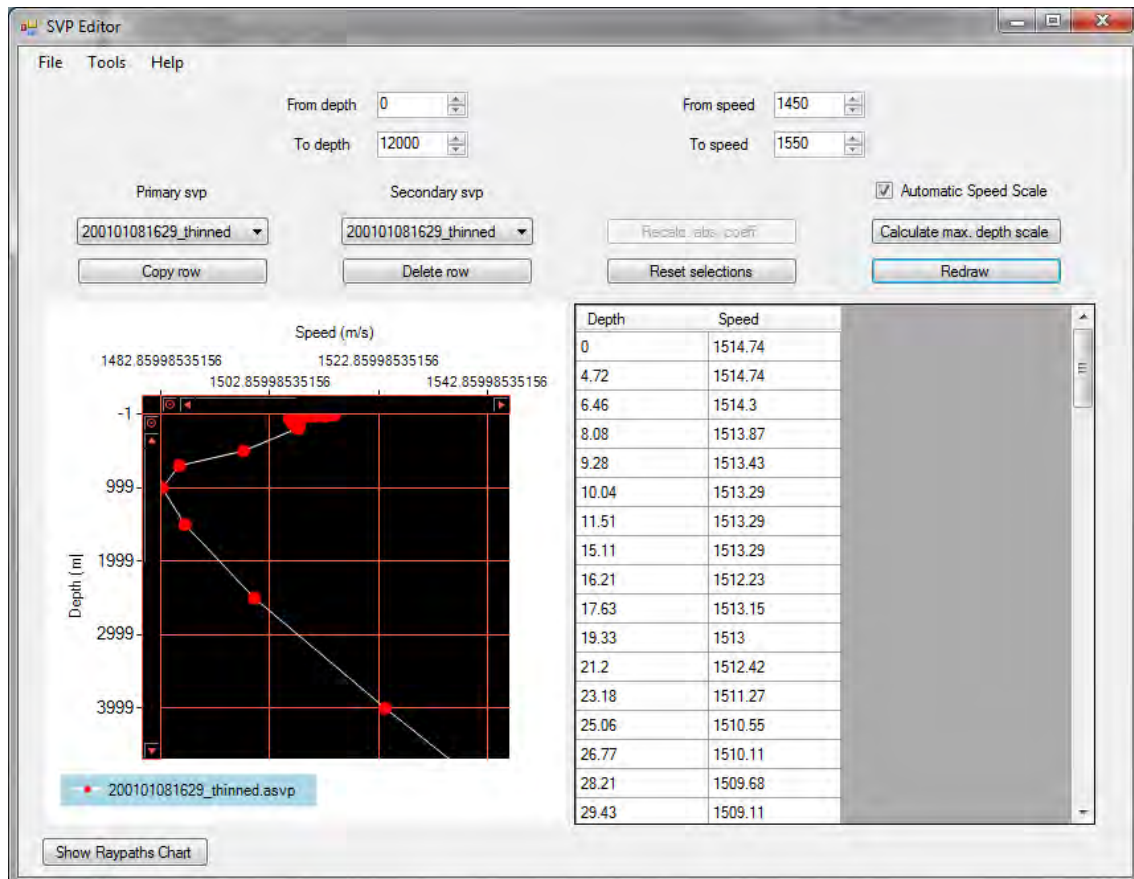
SVP Editor

File Tools Help

From depth 0
To depth 12000

From speed 1450
To speed 1550

Primary svp
200101081629_thinned

Secondary svp
200101081629_thinned

Automatic Speed Scale

Recalc. abs. coeff

Calculate max. depth scale

Copy row

Delete row

Reset selections

Redraw

Speed (m/s)
1482.85998535156
1522.85998535156
1502.85998535156
1542.85998535156

Depth [m]
-1
999
1999
2999
3999

200101081629_thinned.asvp

| Depth | Speed |
|---|---|
| 0 | 1514.74 |
| 4.72 | 1514.74 |
| 6.46 | 1514.3 |
| 8.08 | 1513.87 |
| 9.28 | 1513.43 |
| 10.04 | 1513.29 |
| 11.51 | 1513.29 |
| 15.11 | 1513.29 |
| 16.21 | 1512.23 |
| 17.63 | 1513.15 |
| 19.33 | 1513 |
| 21.2 | 1512.42 |
| 23.18 | 1511.27 |
| 25.06 | 1510.55 |
| 26.77 | 1510.11 |
| 28.21 | 1509.68 |
| 29.43 | 1509.11 |

Show Raypaths Chart